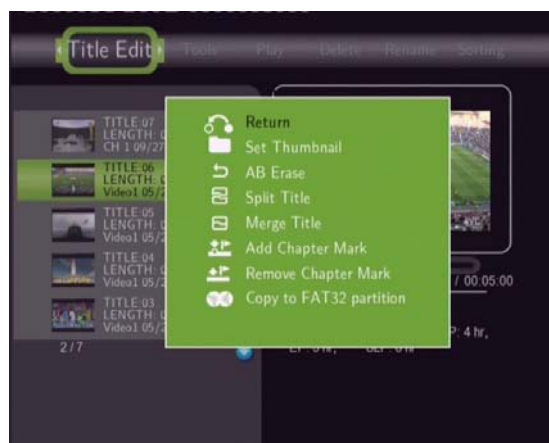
Title Edit Tools Play Delete Rename Sorting

TITLE 07
LENGTH: 0
CH 1 09/27

TITLE 06
LENGTH: 0
Video1 05/2

TITLE 05
LENGTH: 0
Video1 05/2

TITLE 04
LENGTH: 0
Video1 05/2

TITLE 03
LENGTH: 0
Video1 05/2

2/7

Return
Set Thumbnail
AB Erase
Split Title
Merge Title
Add Chapter Mark
Remove Chapter Mark
Copy to FAT32 partition

/ 00:05:00

P: 4 hr,

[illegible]